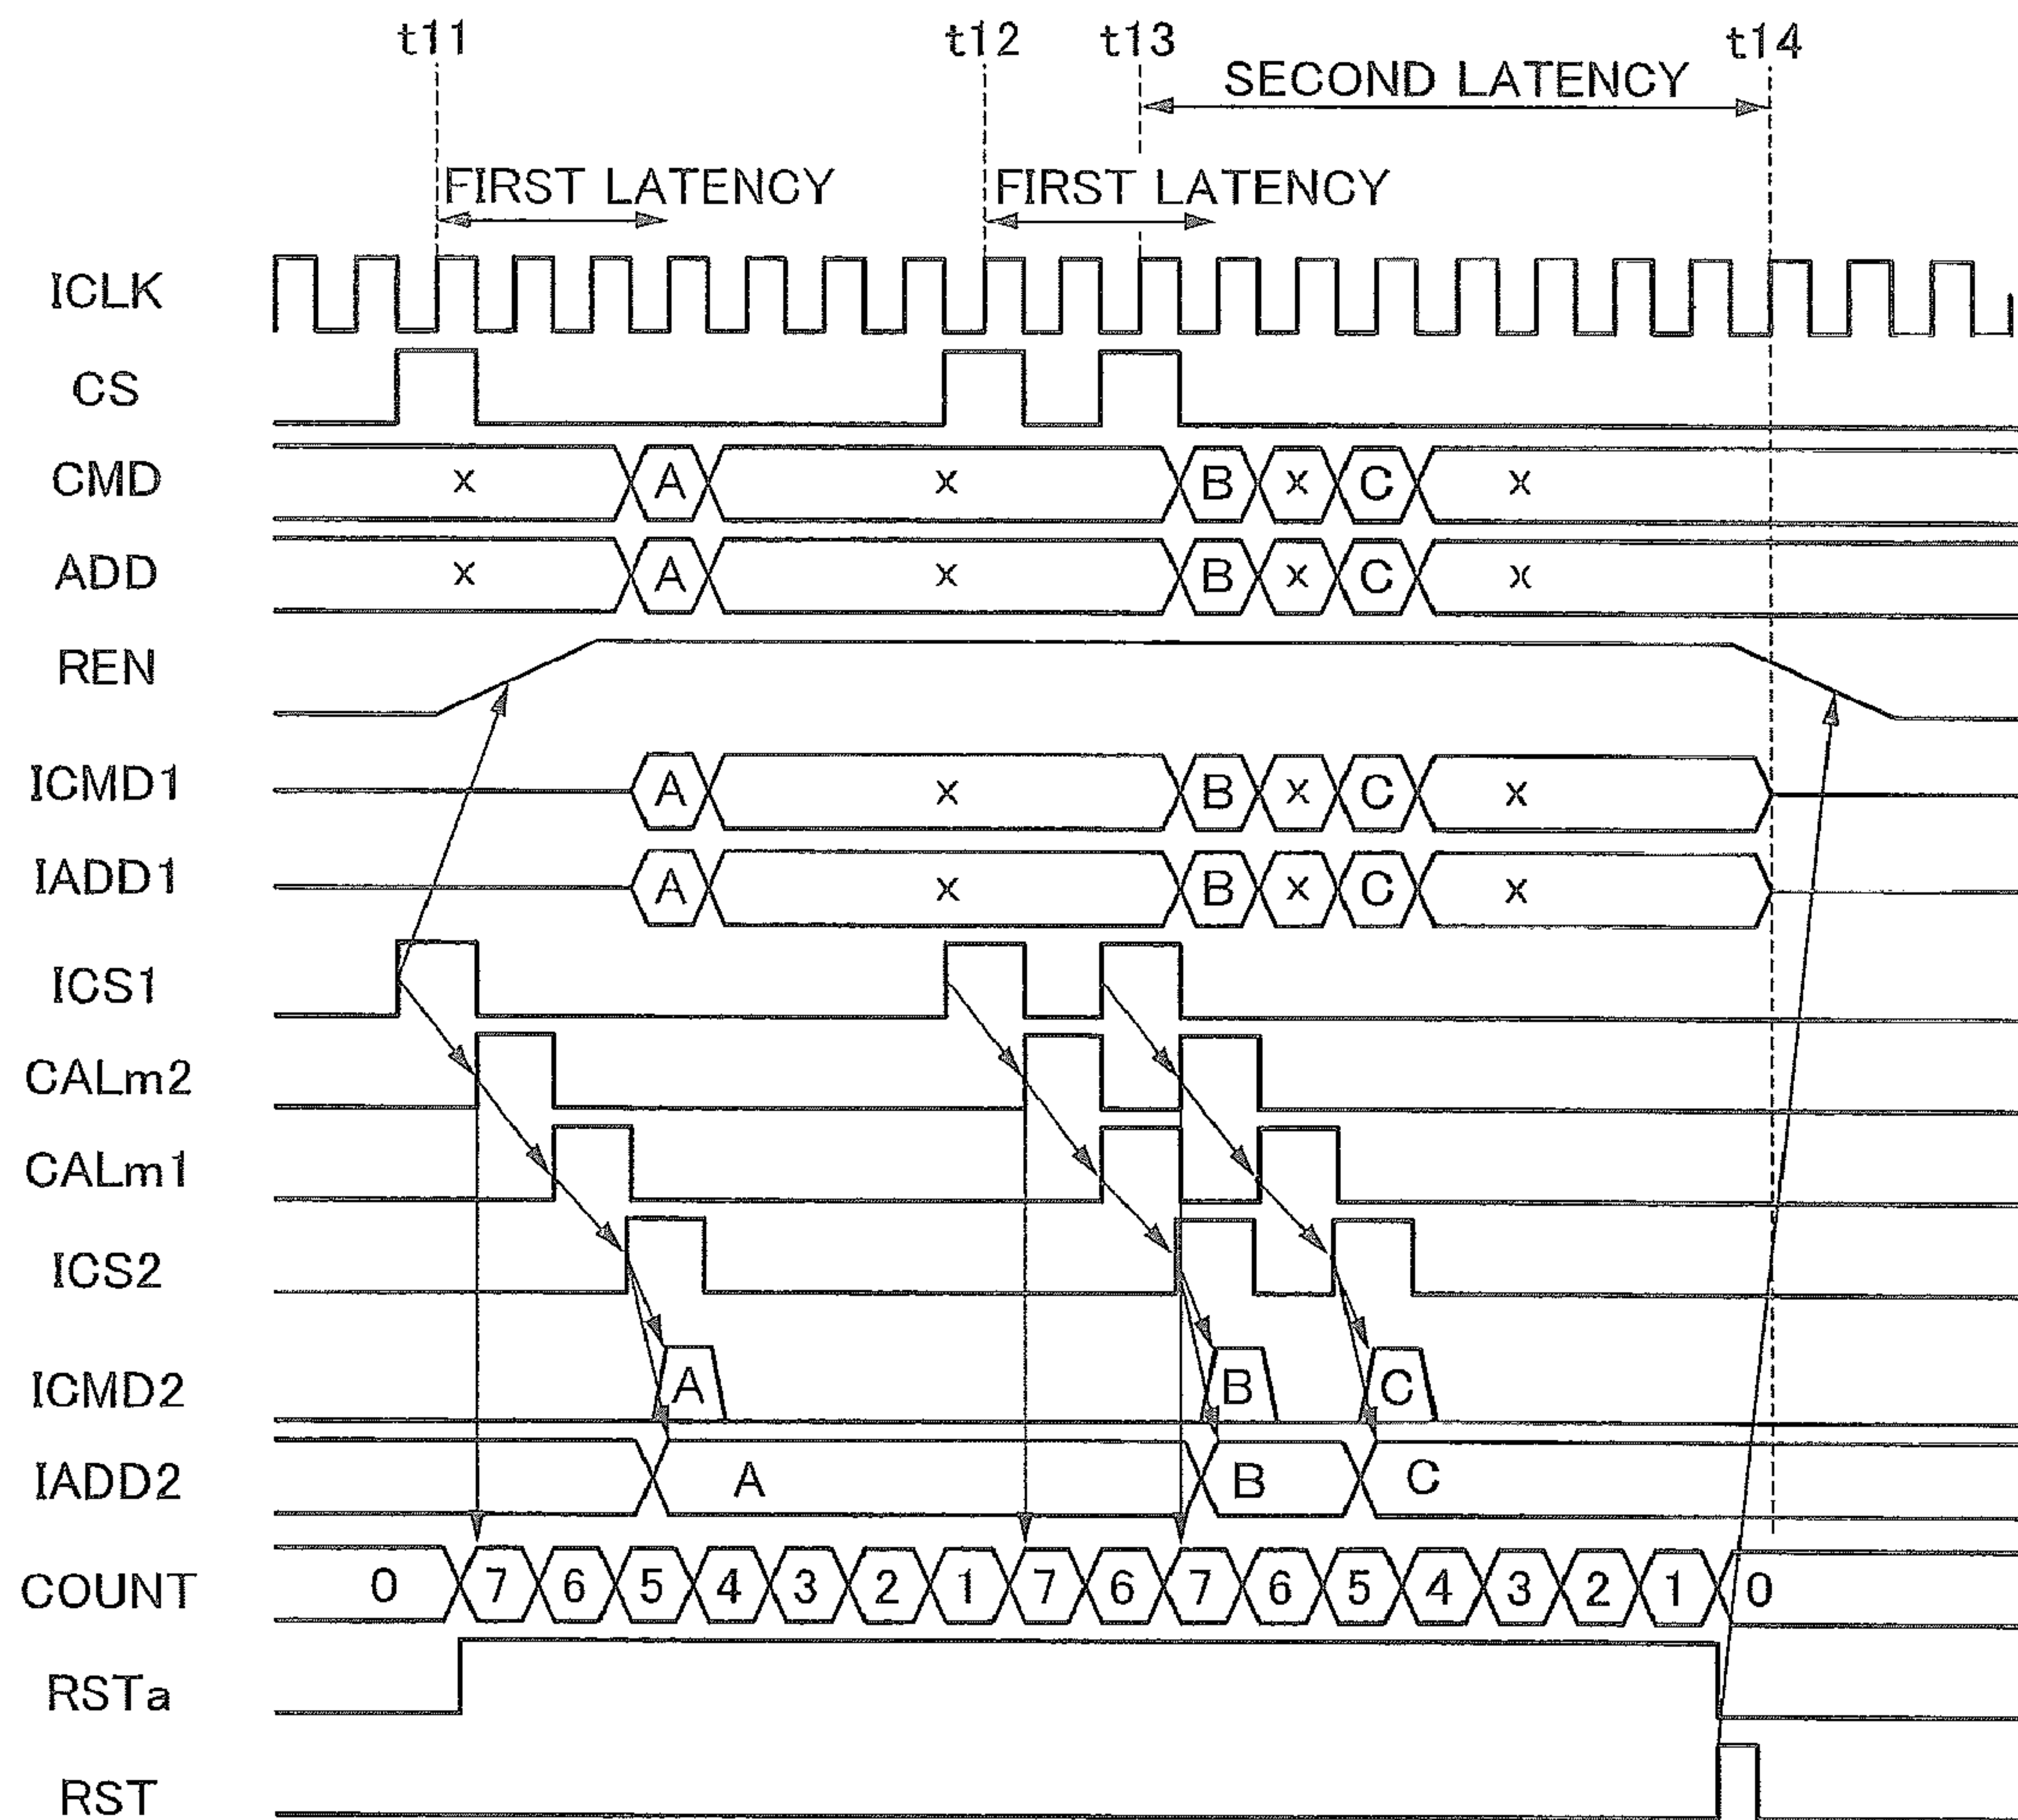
t11 t12 t13 t14

SECOND LATENCY

FIRST LATENCY

FIRST LATENCY

ICLK

CS

CMD x A x B x C x

ADD x A x B x C x

REN

ICMD1 A x B x C x

IADD1 A x B x C x

ICS1

CALm2

CALm1

ICS2

ICMD2 A B C

IADD2 A B C

COUNT 0 7 6 5 4 3 2 1 7 6 7 6 5 4 3 2 1 0

RSTa

RST